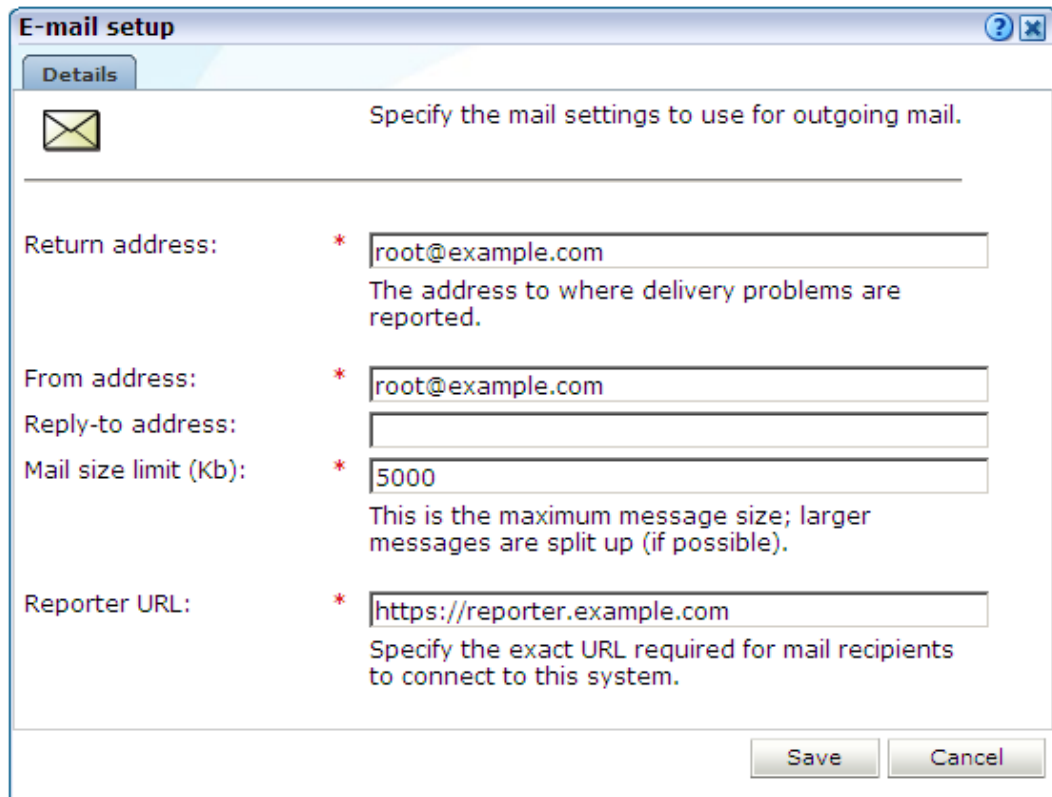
E-mail setup

Details

Specify the mail settings to use for outgoing mail.

Return address: * root@example.com
The address to where delivery problems are reported.

From address: * root@example.com

Reply-to address:

Mail size limit (Kb): * 5000
This is the maximum message size; larger messages are split up (if possible).

Reporter URL: * https://reporter.example.com
Specify the exact URL required for mail recipients to connect to this system.

Save Cancel